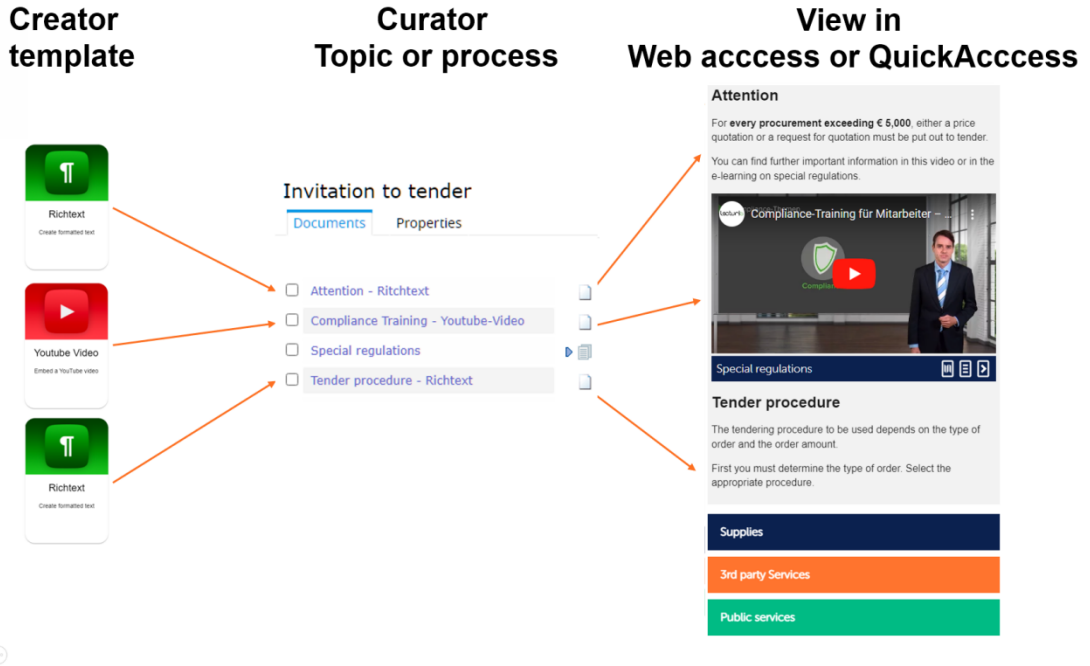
Creator template

Curator Topic or process

View in Web acccess or QuickAcccess

¶
Richtext
Create formatted text

Youtube Video
Embed a YouTube video

¶
Richtext
Create formatted text

Invitation to tender

Documents | Properties

Attention - Ritchtext

Compliance Training - Youtube-Video

Special regulations

Tender procedure - Richtext

Attention

For **every procurement exceeding € 5,000**, either a price quotation or a request for quotation must be put out to tender.

You can find further important information in this video or in the e-learning on special regulations.

Compliance-Training für Mitarbeiter – ...

Special regulations

Tender procedure

The tendering procedure to be used depends on the type of order and the order amount.

First you must determine the type of order. Select the appropriate procedure.

Supplies

3rd party Services

Public services